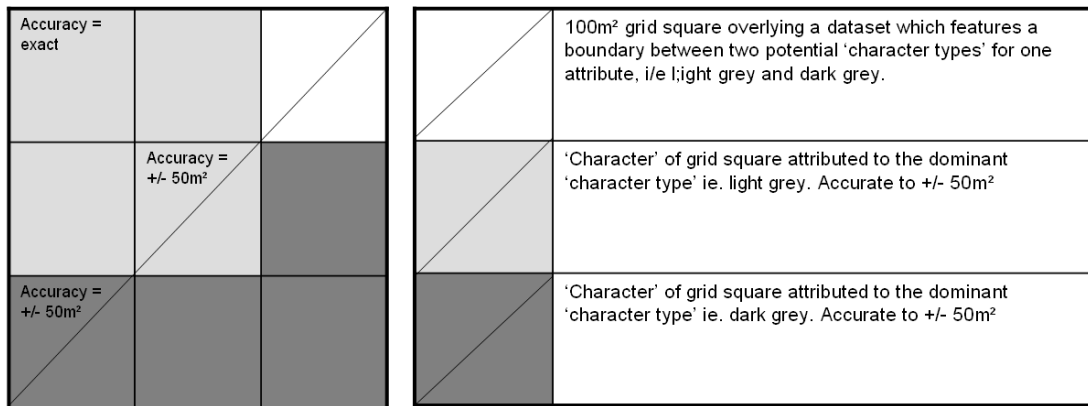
Accuracy = exact

Accuracy = +/- 50m²

Accuracy = +/- 50m²

| | |
|---|---|
| | 100m² grid square overlying a dataset which features a boundary between two potential 'character types' for one attribute, i/e l;ight grey and dark grey. |
| | 'Character' of grid square attributed to the dominant 'character type' ie. light grey. Accurate to +/- 50m² |
| | 'Character' of grid square attributed to the dominant 'character type' ie. dark grey. Accurate to +/- 50m² |